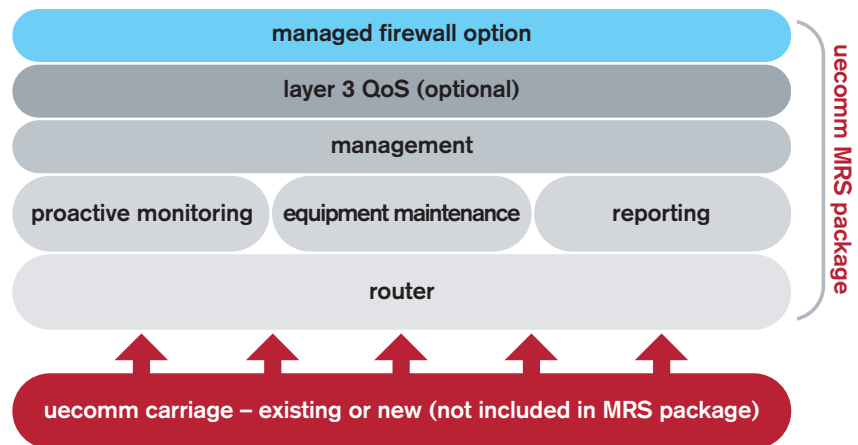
managed firewall option

layer 3 QoS (optional)

management

proactive monitoring

equipment maintenance

reporting

router

uecomm MRS package

uecomm carriage – existing or new (not included in MRS package)